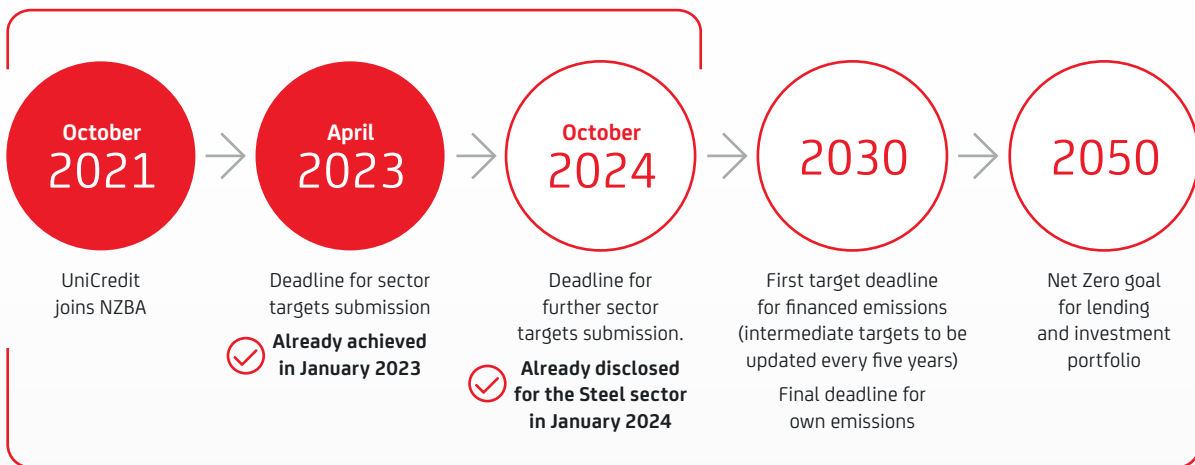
October
2021

UniCredit joins NZBA

April
2023

Deadline for sector targets submission

Already achieved in January 2023

October
2024

Deadline for further sector targets submission.

Already disclosed for the Steel sector in January 2024

2030

First target deadline for financed emissions (intermediate targets to be updated every five years)

Final deadline for own emissions

2050

Net Zero goal for lending and investment portfolio